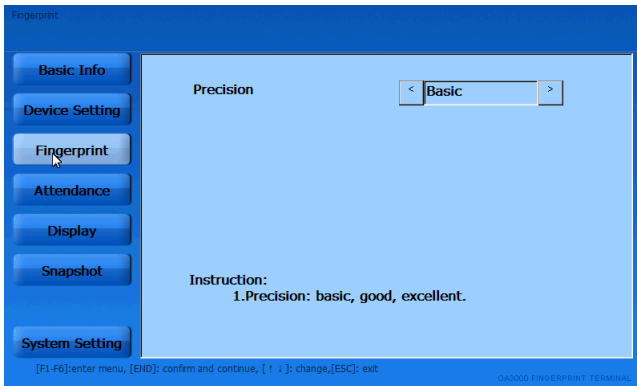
Fingerprint

Basic Info
Device Setting
Fingerprint
Attendance
Display
Snapshot
System Setting

Precision < Basic >

Instruction:
1.Precision: basic, good, excellent.

[F1-F6]:enter menu, [END]: confirm and continue, [↑ ↓]: change,[ESC]: exit

OA3000 FINGERPRINT TERMINAL